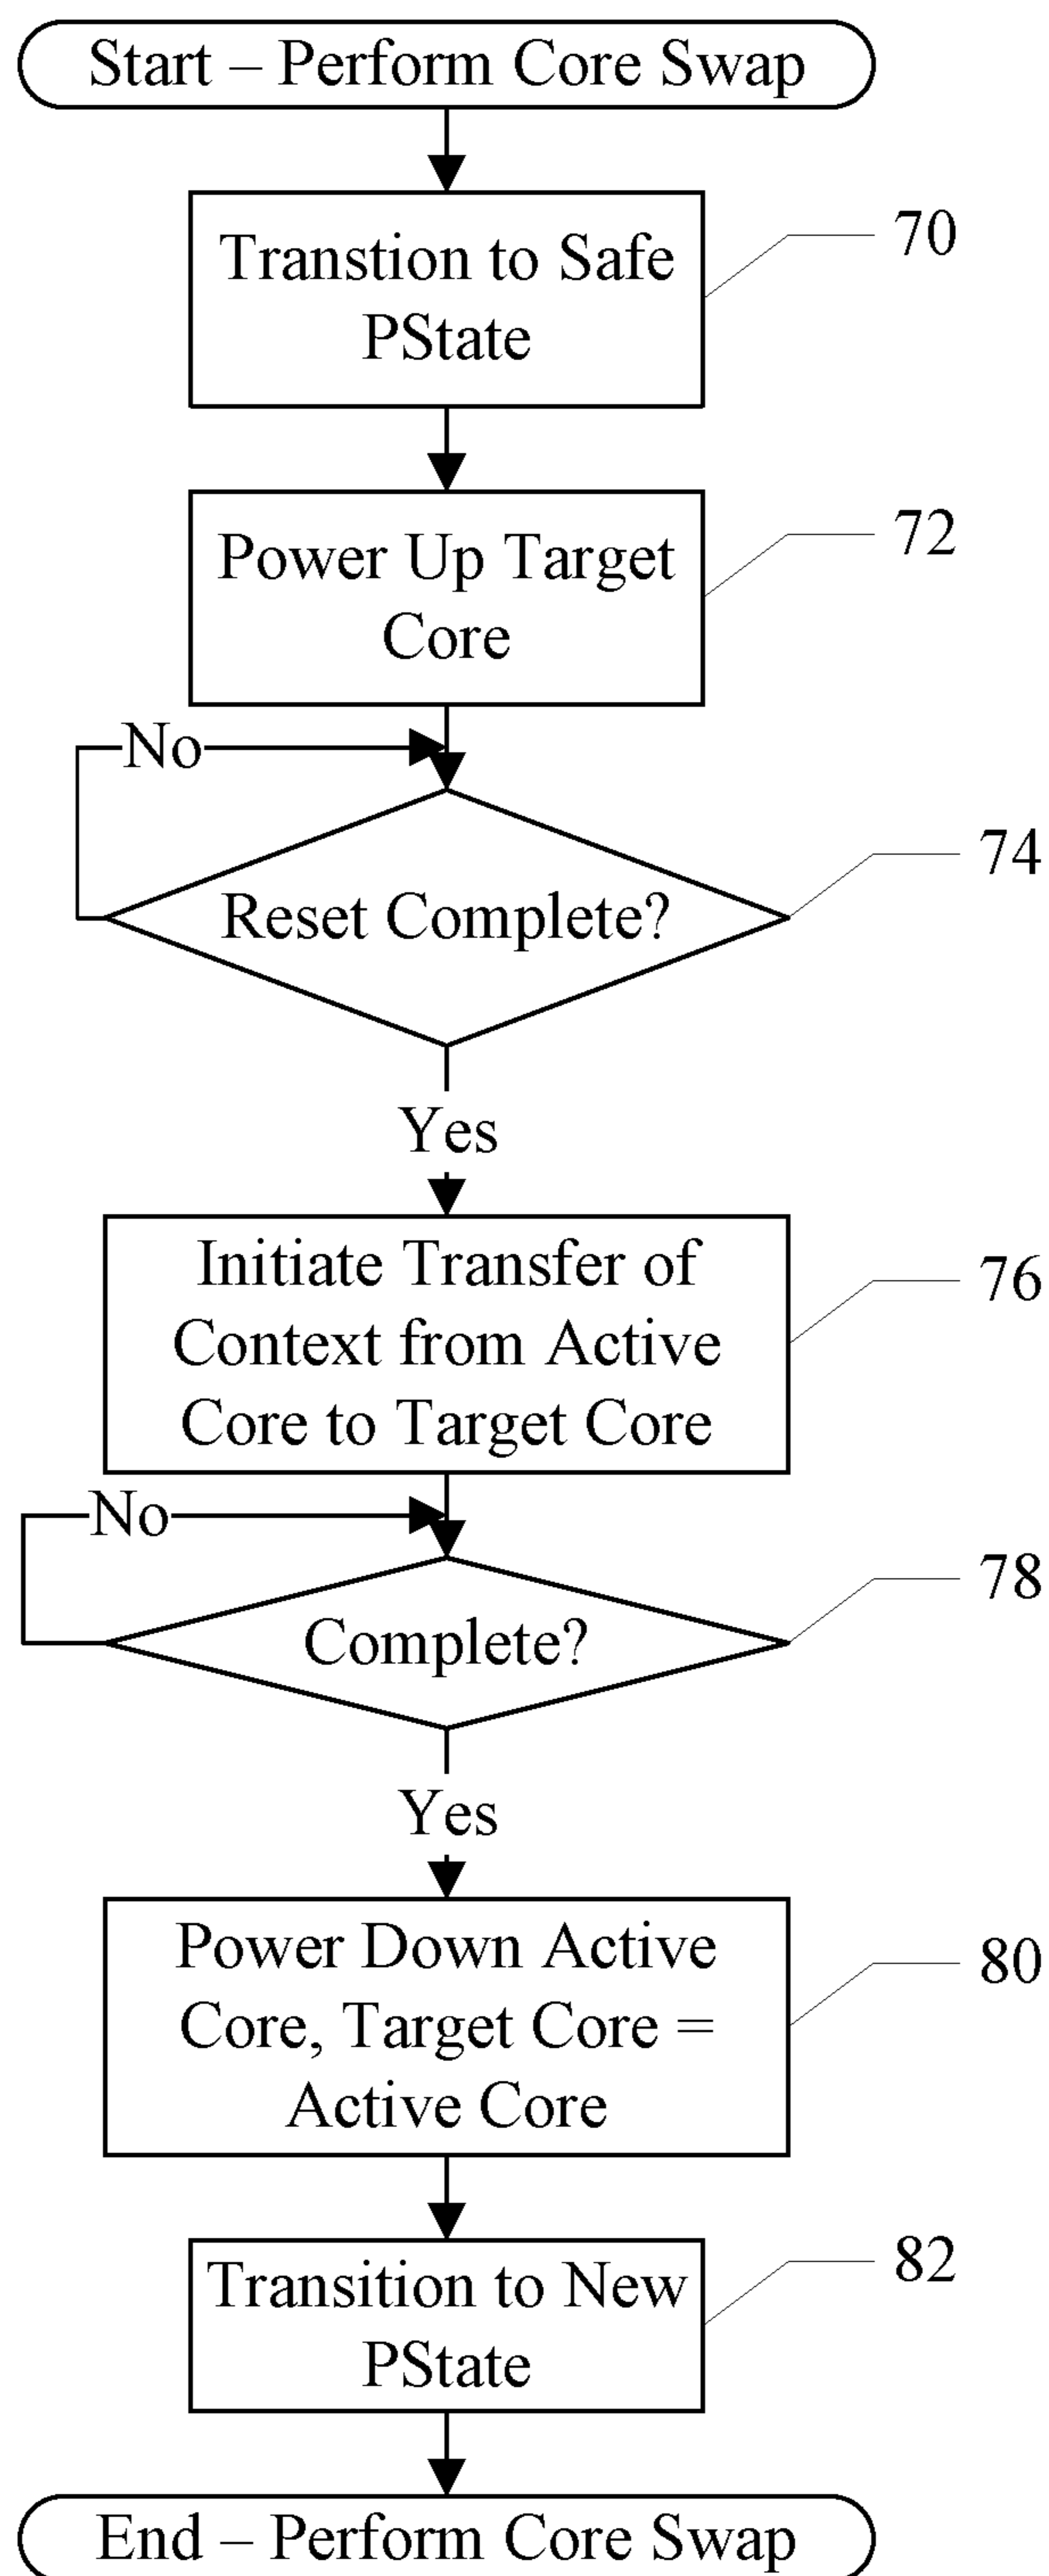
Start – Perform Core Swap

Transtion to Safe PState

70

Power Up Target Core

72

No

Reset Complete?

74

Yes

Initiate Transfer of Context from Active Core to Target Core

76

No

Complete?

78

Yes

Power Down Active Core, Target Core = Active Core

80

Transition to New PState

82

End – Perform Core Swap